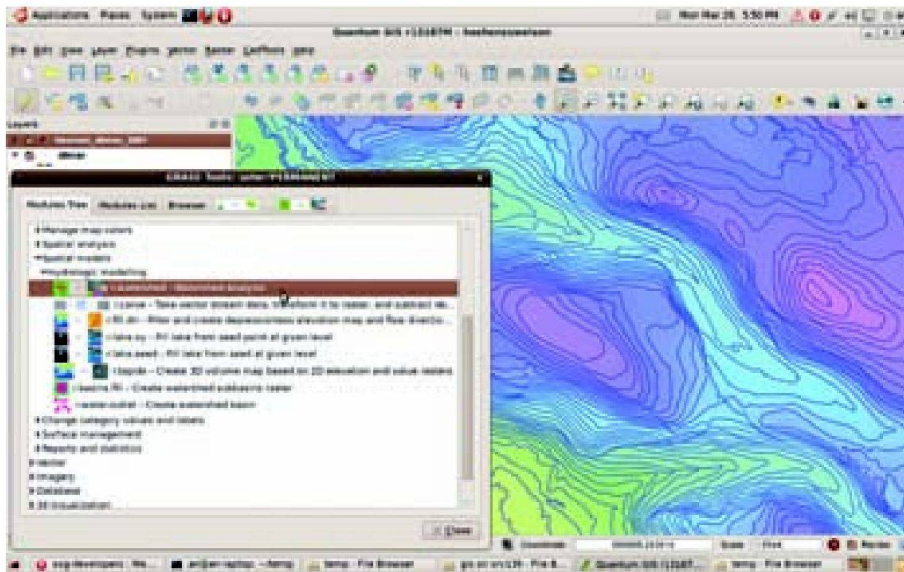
Applications Places System

Mon Mar 26, 5:50 PM

Quantum GIS 1.1.0 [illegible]

File Edit View Layer Plugins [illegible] Raster Geoffron Help

Layers

GRASS Tools: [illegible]

Modules Tree Modules List Browser

Manage map colors
Spatial analysis
Spatial models
Hydrologic modelling
r.watershed - Watershed analysis
r.carve - Take vector stream data, transform it to raster, and subtract depth from the output DEM
r.fill.dir - Filter and create depressionless elevation map and flow direction map
r.lake.xy - Fill lake from seed point at given level
r.lake.seed - Fill lake from seed at given level
r.topidx - Create 3D volume map based on 2D elevation and value rasters
r.basins.fill - Create watershed subbasins raster
r.water.outlet - Create watershed basin
Change category values and labels
Surface management
Reports and statistics
Vector
Imagery
Database
3D Visualization

Close

Coordinate Scale Render

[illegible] File Browser Quantum GIS 1.1.0 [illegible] File Browser